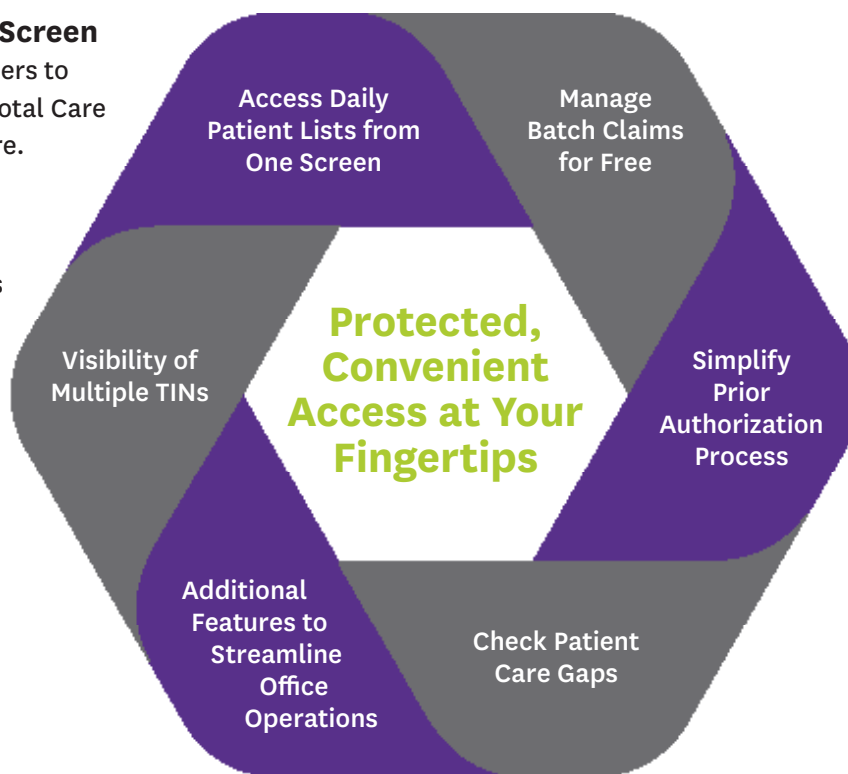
Screen
ers to
otal Care
re.

s

Access Daily Patient Lists from One Screen

Manage Batch Claims for Free

Visibility of Multiple TINs

Protected, Convenient Access at Your Fingertips

Simplify Prior Authorization Process

Additional Features to Streamline Office Operations

Check Patient Care Gaps